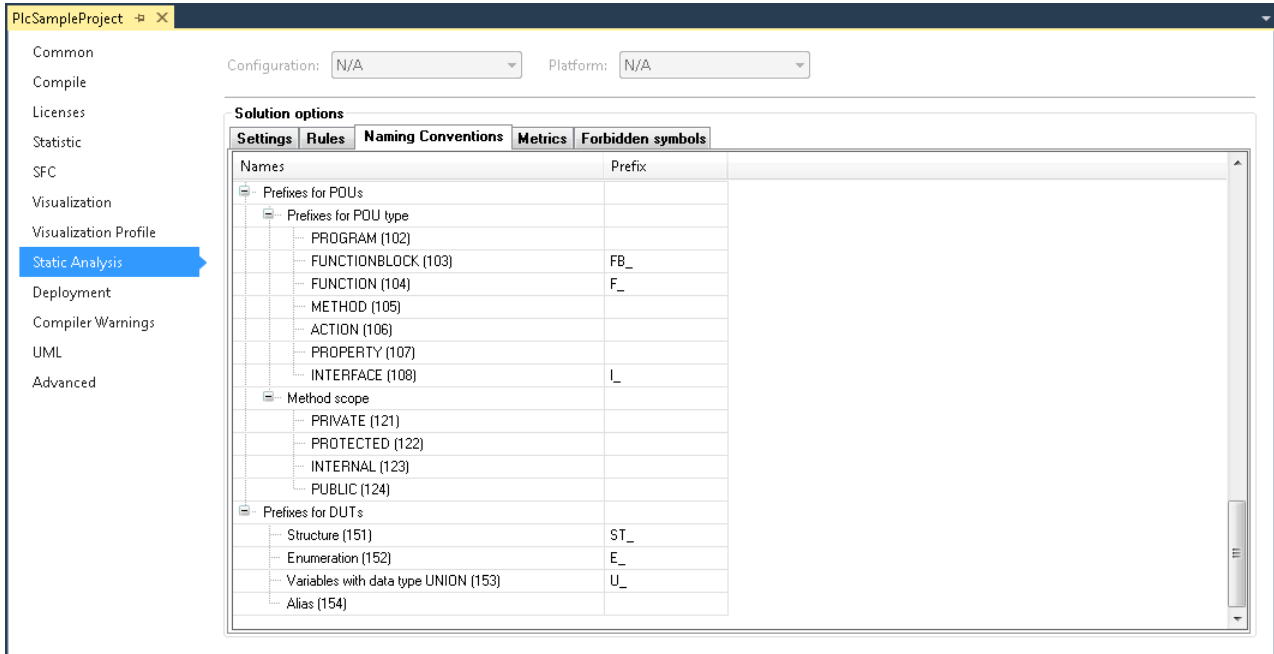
PlcSampleProject ⊕ ✕

Common
Compile
Licenses
Statistic
SFC
Visualization
Visualization Profile
Static Analysis
Deployment
Compiler Warnings
UML
Advanced

Configuration: N/A
Platform: N/A

Solution options

Settings | Rules | Naming Conventions | Metrics | Forbidden symbols

| Names | Prefix |
|---|---|
| Prefixes for POUs | |
| Prefixes for POU type | |
| PROGRAM (102) | |
| FUNCTIONBLOCK (103) | FB_ |
| FUNCTION (104) | F_ |
| METHOD (105) | |
| ACTION (106) | |
| PROPERTY (107) | |
| INTERFACE (108) | I_ |
| Method scope | |
| PRIVATE (121) | |
| PROTECTED (122) | |
| INTERNAL (123) | |
| PUBLIC (124) | |
| Prefixes for DUTs | |
| Structure (151) | ST_ |
| Enumeration (152) | E_ |
| Variables with data type UNION (153) | U_ |
| Alias (154) | |